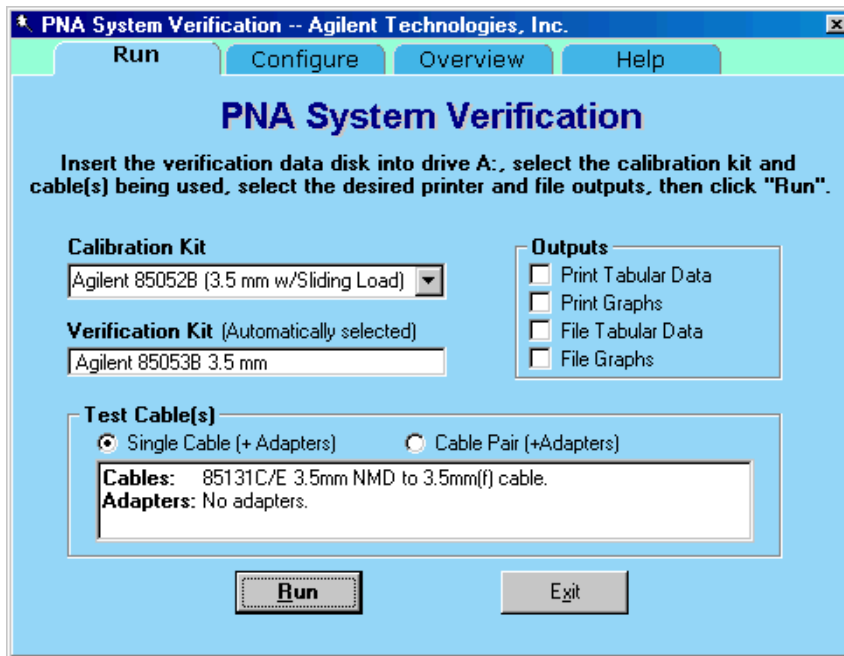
PNA System Verification -- Agilent Technologies, Inc.

Run | Configure | Overview | Help

PNA System Verification

Insert the verification data disk into drive A:, select the calibration kit and cable(s) being used, select the desired printer and file outputs, then click "Run".

Calibration Kit
Agilent 85052B (3.5 mm w/Sliding Load)

Verification Kit (Automatically selected)
Agilent 85053B 3.5 mm

Outputs
Print Tabular Data
Print Graphs
File Tabular Data
File Graphs

Test Cable(s)
Single Cable (+ Adapters)
Cable Pair (+Adapters)

Cables: 85131C/E 3.5mm NMD to 3.5mm(f) cable.
Adapters: No adapters.

Run

Exit